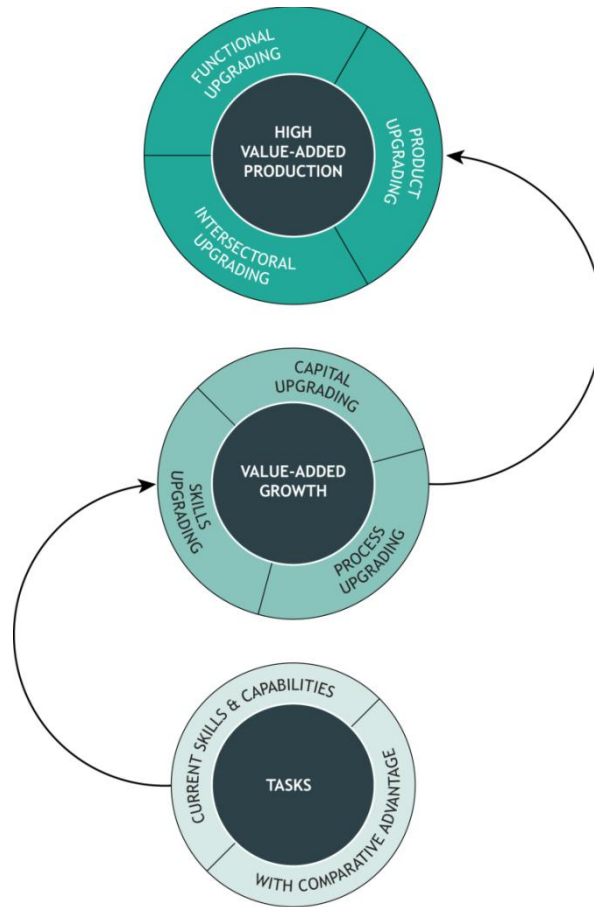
FUNCTIONAL UPGRADING

HIGH VALUE-ADDED PRODUCTION

PRODUCT UPGRADING

INTERSECTORAL UPGRADING

CAPITAL UPGRADING

SKILLS UPGRADING

VALUE-ADDED GROWTH

PROCESS UPGRADING

CURRENT SKILLS & CAPABILITIES

TASKS

WITH COMPARATIVE ADVANTAGE